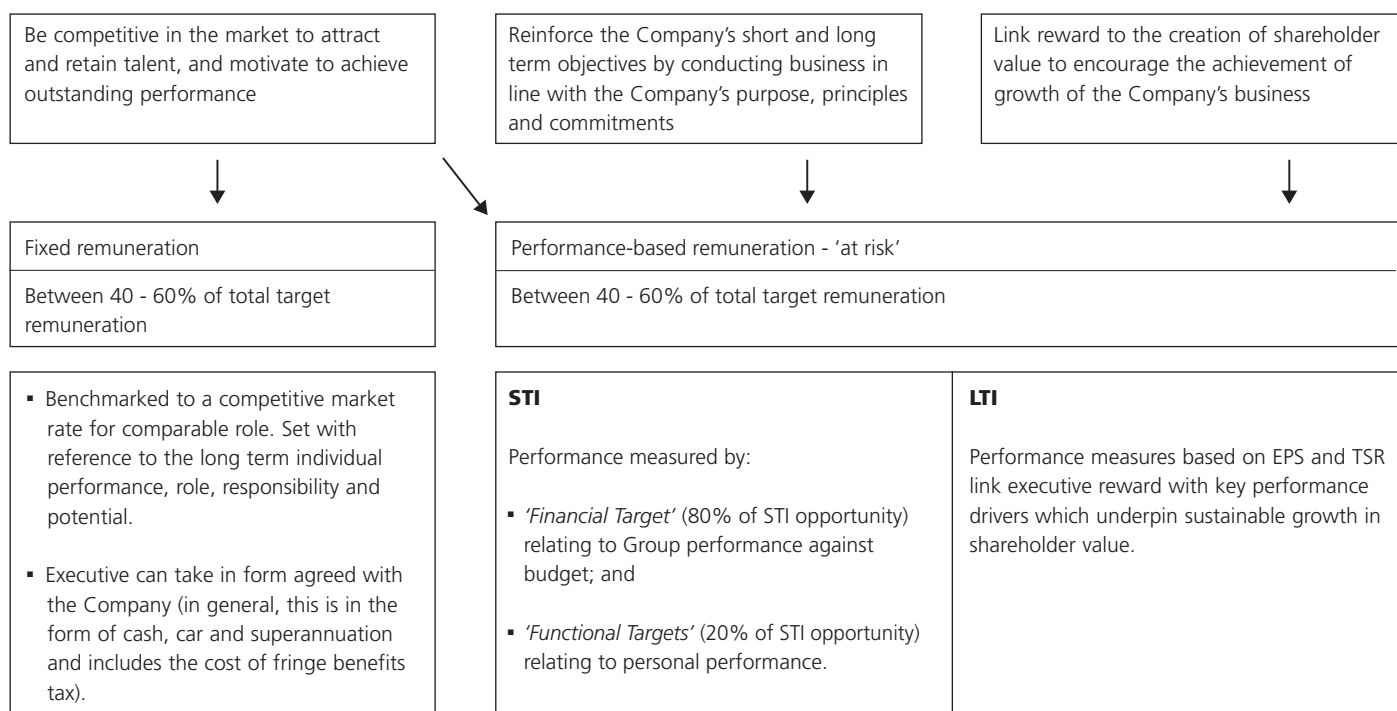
Be competitive in the market to attract and retain talent, and motivate to achieve outstanding performance

Reinforce the Company's short and long term objectives by conducting business in line with the Company's purpose, principles and commitments

Link reward to the creation of shareholder value to encourage the achievement of growth of the Company's business

Fixed remuneration

Between 40 - 60% of total target remuneration

Performance-based remuneration - 'at risk'

Between 40 - 60% of total target remuneration

- Benchmarked to a competitive market rate for comparable role. Set with reference to the long term individual performance, role, responsibility and potential.
- Executive can take in form agreed with the Company (in general, this is in the form of cash, car and superannuation and includes the cost of fringe benefits tax).

STI

Performance measured by:

- 'Financial Target' (80% of STI opportunity) relating to Group performance against budget; and
- 'Functional Targets' (20% of STI opportunity) relating to personal performance.

LTI

Performance measures based on EPS and TSR link executive reward with key performance drivers which underpin sustainable growth in shareholder value.